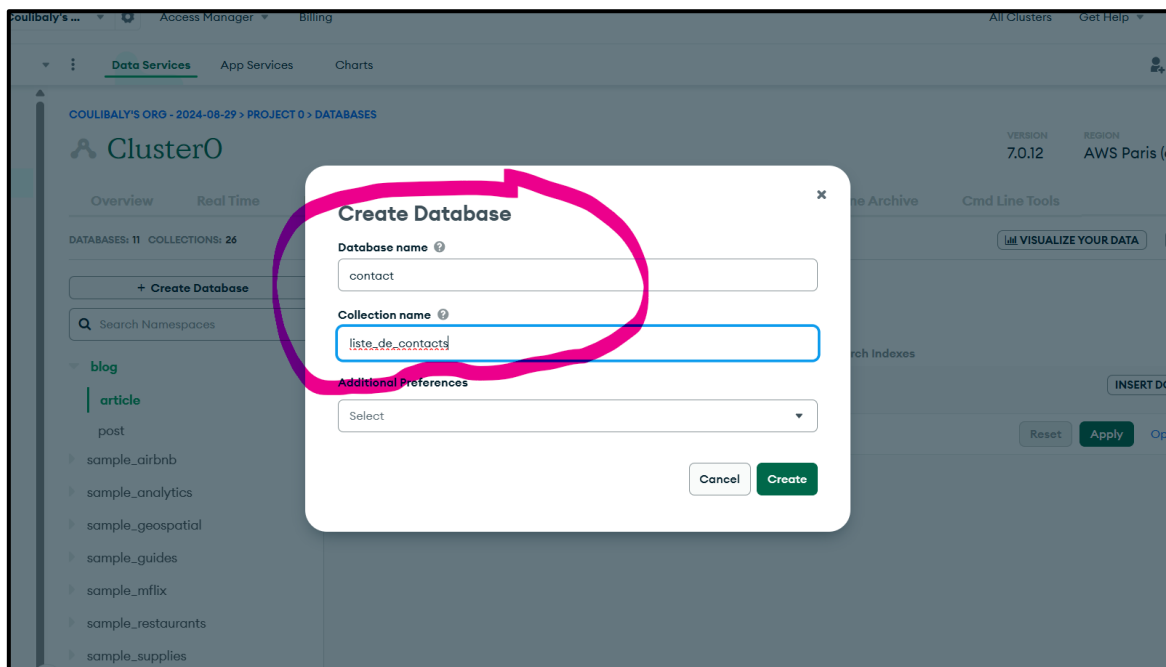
oulibaly's ... Access Manager Billing All Clusters Get Help

Data Services App Services Charts

COULIBALY'S ORG - 2024-08-29 > PROJECT 0 > DATABASES

ClusterO

VERSION 7.0.12 REGION AWS Paris (

Overview Real Time ne Archive Cmd Line Tools

DATABASES: 11 COLLECTIONS: 26

VISUALIZE YOUR DATA

+ Create Database

Search Namespaces

blog

article

post

sample_airbnb

sample_analytics

sample_geospatial

sample_guides

sample_mflix

sample_restaurants

sample_supplies

rch Indexes

INSERT DO

Reset Apply Op

Create Database

Database name

contact

Collection name

liste_de_contacts

Additional Preferences

Select

Cancel Create